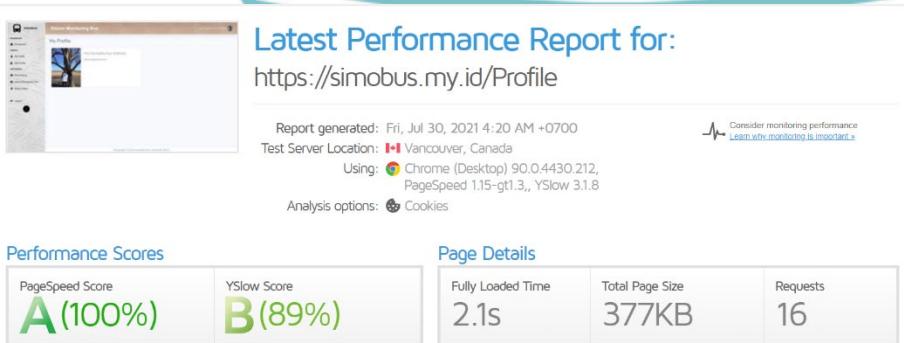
Latest Performance Report for:

https://simobus.my.id/Profile

Report generated: Fri, Jul 30, 2021 4:20 AM +0700

Test Server Location: Vancouver, Canada

Using: Chrome (Desktop) 90.0.4430.212, PageSpeed 1.15-gt1.3,, YSlow 3.1.8

Analysis options: Cookies

Consider monitoring performance
Learn why monitoring is important »

Performance Scores

| PageSpeed Score | YSlow Score |
|---|---|
| A (100%) | B (89%) |

Page Details

| Fully Loaded Time | Total Page Size | Requests |
|---|---|---|
| 2.1s | 377KB | 16 |